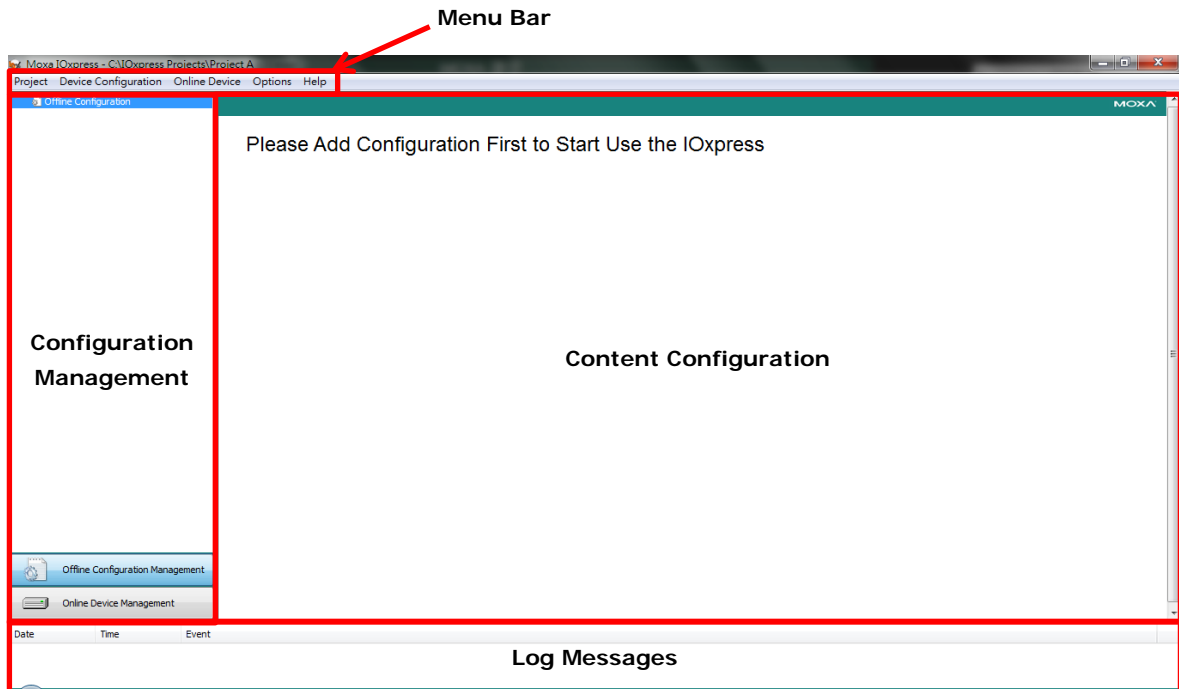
Menu Bar

Moxa IOxpress - C:\IOxpress Projects\Project A

Project Device Configuration Online Device Options Help

Offline Configuration

MOXA

Please Add Configuration First to Start Use the IOxpress

Configuration Management

Content Configuration

Offline Configuration Management

Online Device Management

| Date | Time | Event |
|---|---|---|

Log Messages